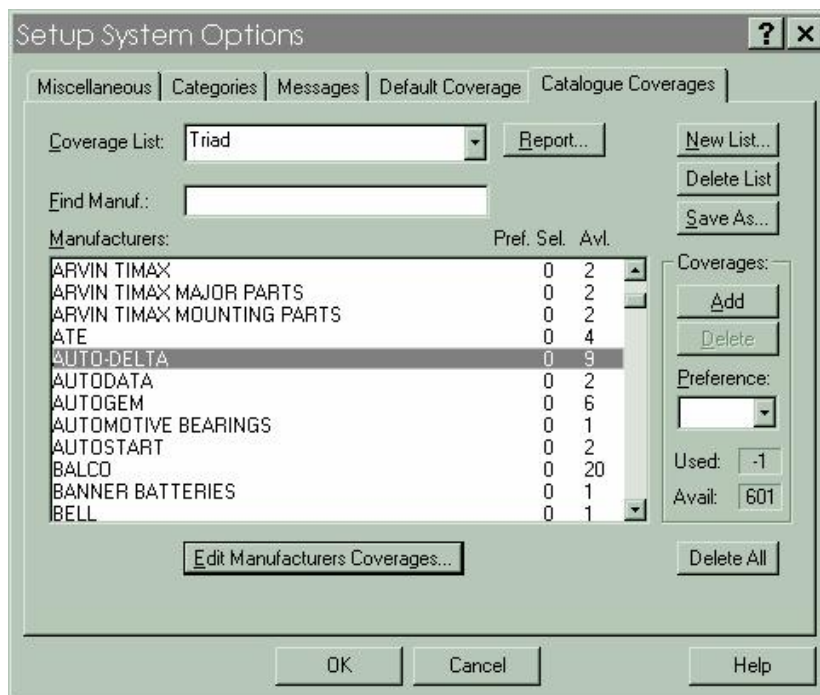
Setup System Options

? ×

Miscellaneous | Categories | Messages | Default Coverage | Catalogue Coverages

Coverage List: Triad

Report...

New List...

Delete List

Find Manuf.:

Save As...

Manufacturers:

| Manufacturers | Pref. Sel. | Avl. |
|---|---|---|
| ARVIN TIMAX | 0 | 2 |
| ARVIN TIMAX MAJOR PARTS | 0 | 2 |
| ARVIN TIMAX MOUNTING PARTS | 0 | 2 |
| ATE | 0 | 4 |
| AUTO-DELTA | 0 | 9 |
| AUTODATA | 0 | 2 |
| AUTOGEM | 0 | 6 |
| AUTOMOTIVE BEARINGS | 0 | 1 |
| AUTOSTART | 0 | 2 |
| BALCO | 0 | 20 |
| BANNER BATTERIES | 0 | 1 |
| BELL | 0 | 1 |

Coverages:

Add

Delete

Preference:

Used: -1

Avail: 601

Edit Manufacturers Coverages...

Delete All

OK

Cancel

Help